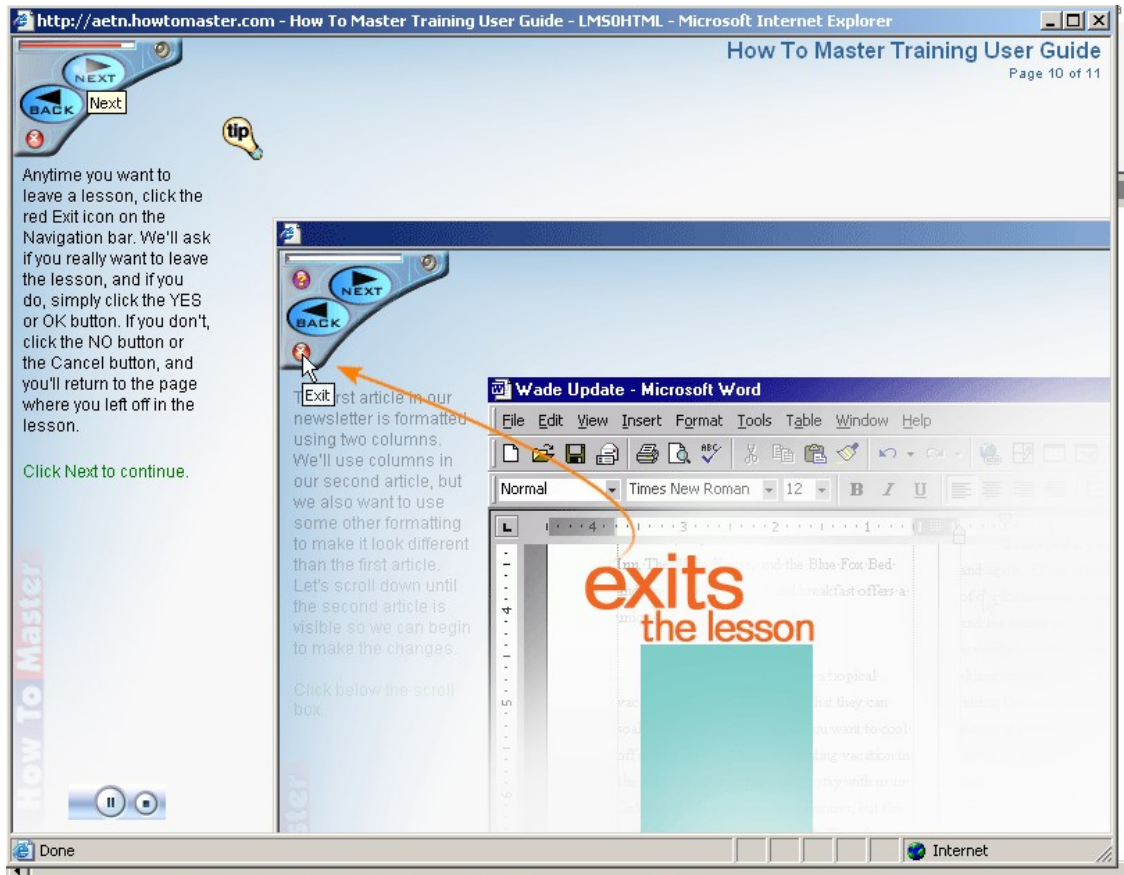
http://aetn.howtomaster.com - How To Master Training User Guide - LMS0HTML - Microsoft Internet Explorer

NEXT
BACK
Next

tip

How To Master Training User Guide
Page 10 of 11

Anytime you want to leave a lesson, click the red Exit icon on the Navigation bar. We'll ask if you really want to leave the lesson, and if you do, simply click the YES or OK button. If you don't, click the NO button or the Cancel button, and you'll return to the page where you left off in the lesson.

Click Next to continue.

How To Master

NEXT
BACK
Exit

T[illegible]rst article in our newsletter is formatted using two columns. We'll use columns in our second article, but we also want to use some other formatting to make it look different than the first article. Let's scroll down until the second article is visible so we can begin to make the changes.

Click below the scroll box.

Wade Update - Microsoft Word
File Edit View Insert Format Tools Table Window Help
Normal Times New Roman 12 B I U

exits
the lesson

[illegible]

Done
Internet